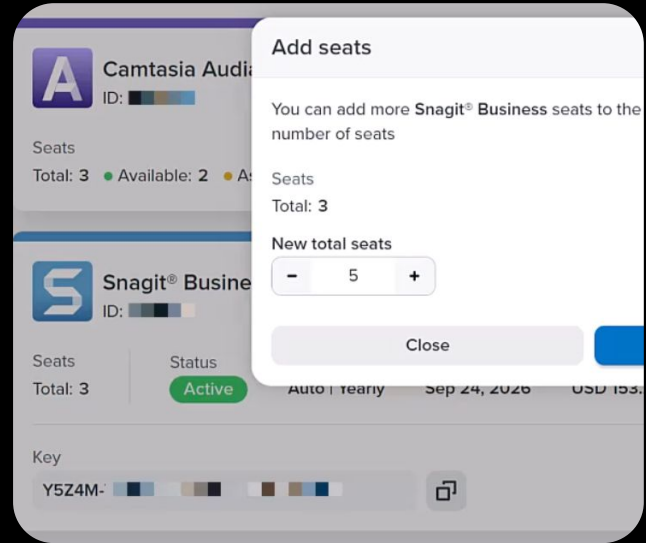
Camtasia Audi
ID: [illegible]

Seats
Total: 3 • Available: 2 • A

Snagit® Busine
ID: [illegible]

Seats
Total: 3

Status
Active

Auto | Yearly
Sep 24, 2026
USD 153.

Key
Y5Z4M- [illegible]

Add seats

You can add more Snagit® Business seats to the number of seats

Seats
Total: 3

New total seats
- 5 +

Close